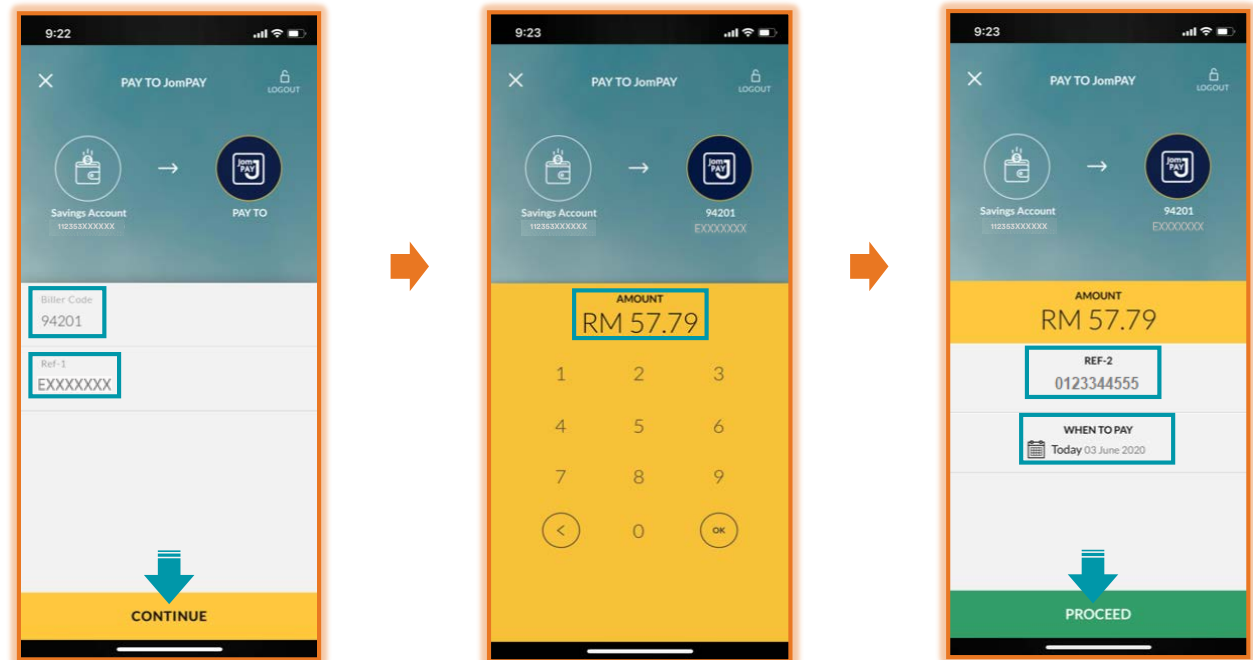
9:22

PAY TO JomPAY

LOGOUT

Savings Account
112353XXXXXX

JomPAY

PAY TO

Biller Code
94201

Ref-1
EXXXXXXX

CONTINUE

9:23

PAY TO JomPAY

LOGOUT

Savings Account
112353XXXXXX

JomPAY

94201
EXXXXXXX

AMOUNT
RM 57.79

1 2 3
4 5 6
7 8 9
< 0 OK

9:23

PAY TO JomPAY

LOGOUT

Savings Account
112353XXXXXX

JomPAY

94201
EXXXXXXX

AMOUNT
RM 57.79

REF-2
0123344555

WHEN TO PAY
Today 03 June 2020

PROCEED